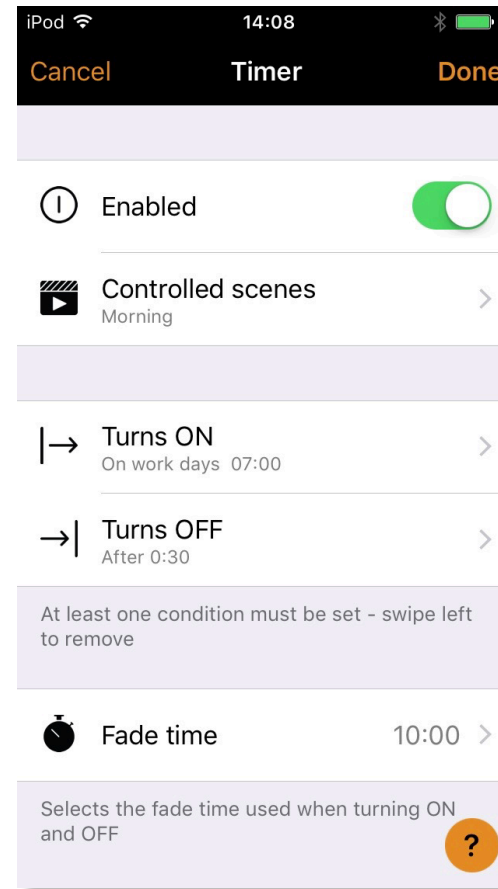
iPod 14:08

Cancel Timer Done

Enabled

Controlled scenes
Morning

Turns ON
On work days 07:00

Turns OFF
After 0:30

At least one condition must be set - swipe left to remove

Fade time 10:00

Selects the fade time used when turning ON and OFF

?